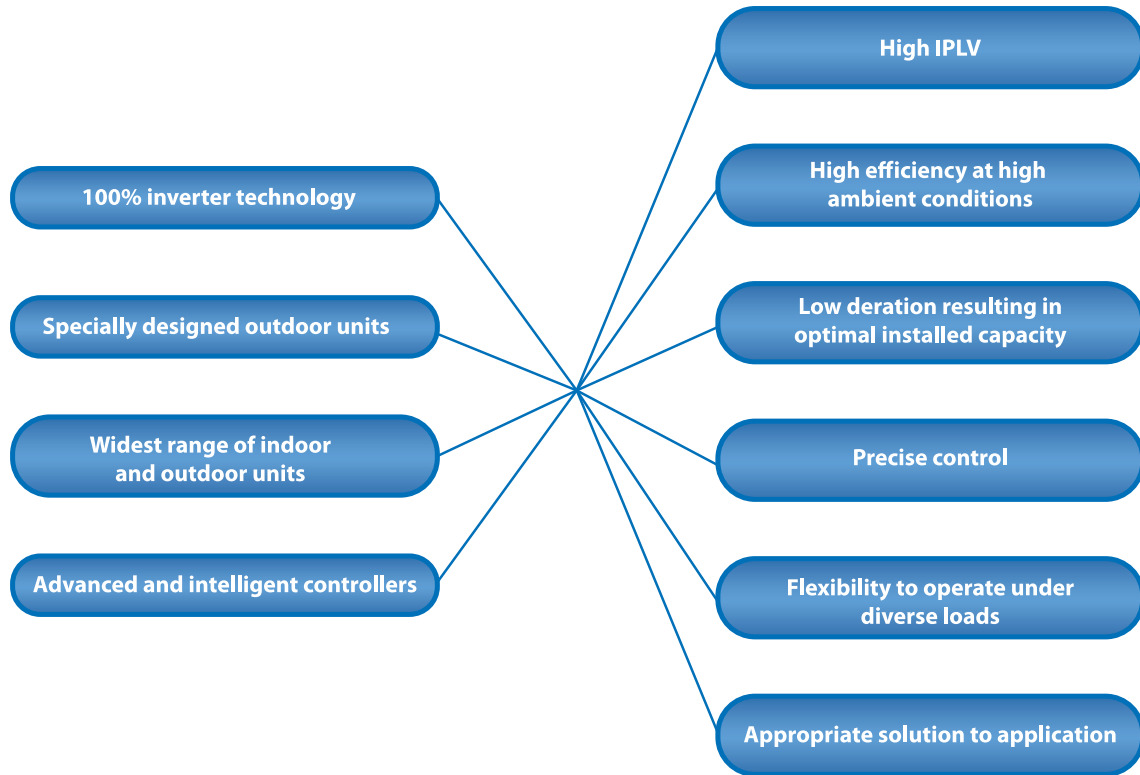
100% inverter technology

Specially designed outdoor units

Widest range of indoor and outdoor units

Advanced and intelligent controllers

High IPLV

High efficiency at high ambient conditions

Low deration resulting in optimal installed capacity

Precise control

Flexibility to operate under diverse loads

Appropriate solution to application